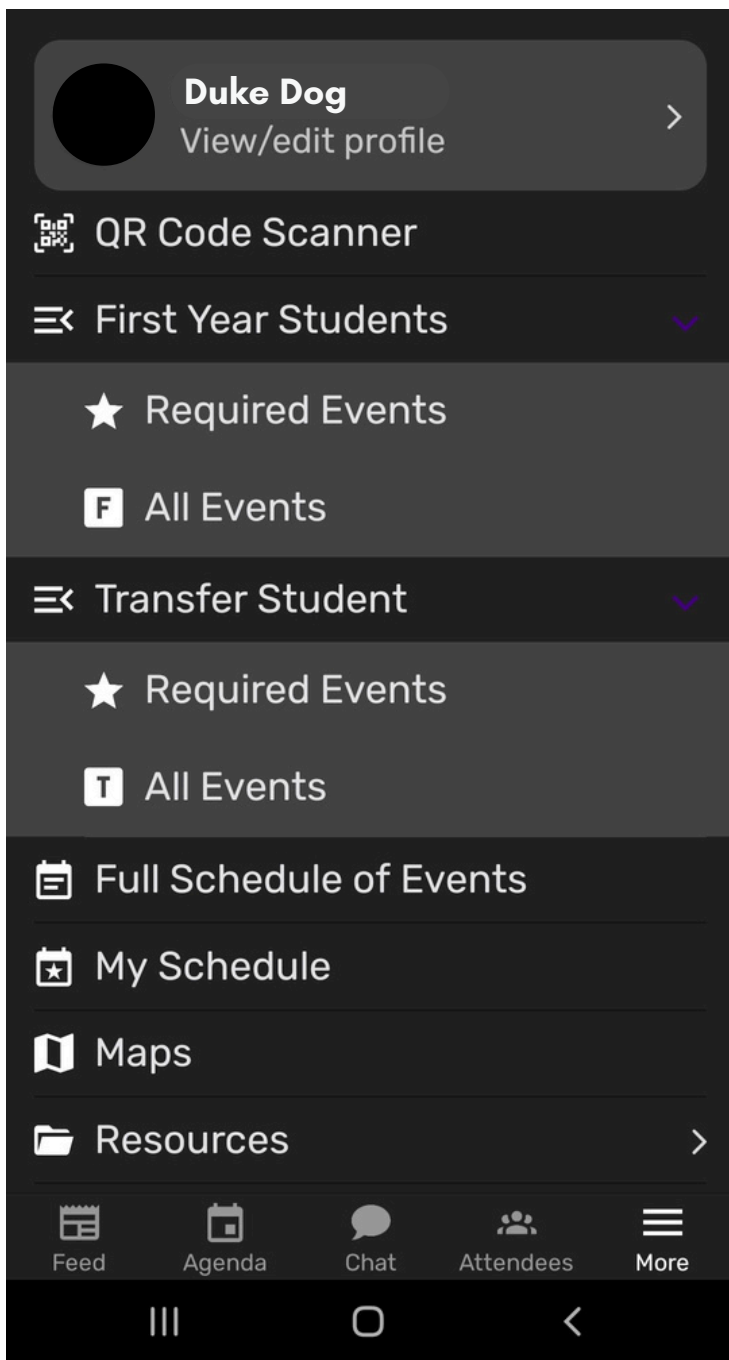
Duke Dog
View/edit profile

QR Code Scanner

First Year Students

Required Events

F All Events

Transfer Student

Required Events

T All Events

Full Schedule of Events

My Schedule

Maps

Resources

Feed
Agenda
Chat
Attendees
More